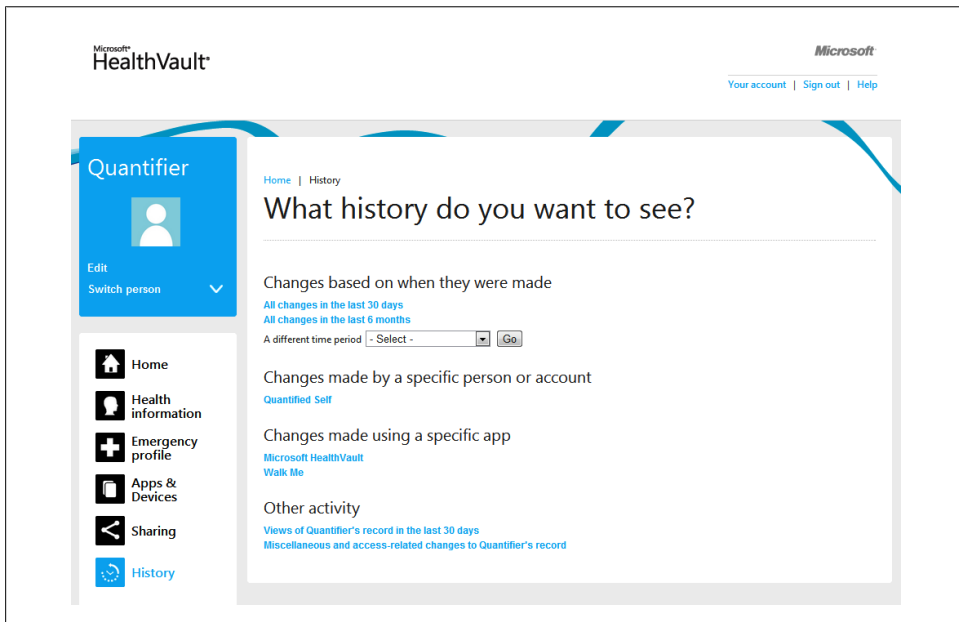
Microsoft HealthVault

Microsoft

Your account | Sign out | Help

Quantifier

Edit
Switch person

Home
Health information
Emergency profile
Apps & Devices
Sharing
History

Home | History

What history do you want to see?

Changes based on when they were made

All changes in the last 30 days
All changes in the last 6 months
A different time period - Select - Go

Changes made by a specific person or account

Quantified Self

Changes made using a specific app

Microsoft HealthVault
Walk Me

Other activity

Views of Quantifier's record in the last 30 days
Miscellaneous and access-related changes to Quantifier's record